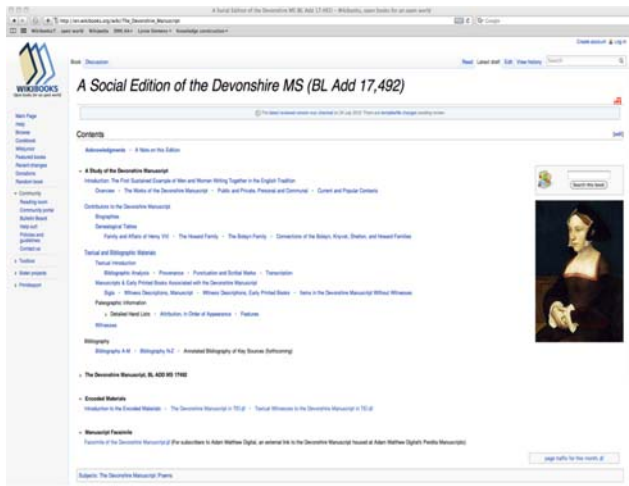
A Social Edition of the Devonshire MS (BL Add 17,492) – Wikibooks, open books for an open world

http://en.wikibooks.org/wiki/The_Devonshire_Manuscript

Create account Log in

Book Discussion

Read Latest draft Edit View history

A Social Edition of the Devonshire MS (BL Add 17,492)

WIKIBOOKS

Main Page
Help
Browse
Cookbook
Wikijunior
Featured books
Recent changes
Donations
Random book

Community
Reading room
Community portal
Bulletin Board
Help out!
Policies and guidelines
Contact us

Toolbox
Sister projects
Print/export

Contents [edit]

Acknowledgements • A Note on this Edition

A Study of the Devonshire Manuscript
Introduction: The First Sustained Example of Men and Women Writing Together in the English Tradition
Overview • The Works of the Devonshire Manuscript • Public and Private, Personal and Communal • Current and Popular Contexts

Contributors to the Devonshire Manuscript
Biographies
Genealogical Tables
Family and Affairs of Henry VIII • The Howard Family • The Boleyn Family • Connections of the Boleyn, Knyvet, Shelton, and Howard Families

Textual and Bibliographic Materials
Textual Introduction
Bibliographic Analysis • Provenance • Punctuation and Scribal Marks • Transcription
Manuscripts & Early Printed Books Associated with the Devonshire Manuscript
Sigla • Witness Descriptions, Manuscript • Witness Descriptions, Early Printed Books • Items in the Devonshire Manuscript Without Witnesses
Paleographic Information
Detailed Hand Lists • Attribution, In Order of Appearance • Features
Witnesses

Bibliography
Bibliography A-M • Bibliography N-Z • Annotated Bibliography of Key Sources (forthcoming)

The Devonshire Manuscript, BL ADD MS 17492

Encoded Materials
Introduction to the Encoded Materials • The Devonshire Manuscript in TEI • Textual Witnesses to the Devonshire Manuscript in TEI

Manuscript Facsimile
Facsimile of the Devonshire Manuscript (For subscribers to Adam Matthew Digital, an external link to the Devonshire Manuscript housed at Adam Matthew Digital's Perdita Manuscripts)

Search this book

page traffic for this month

Subjects: The Devonshire Manuscript Poems